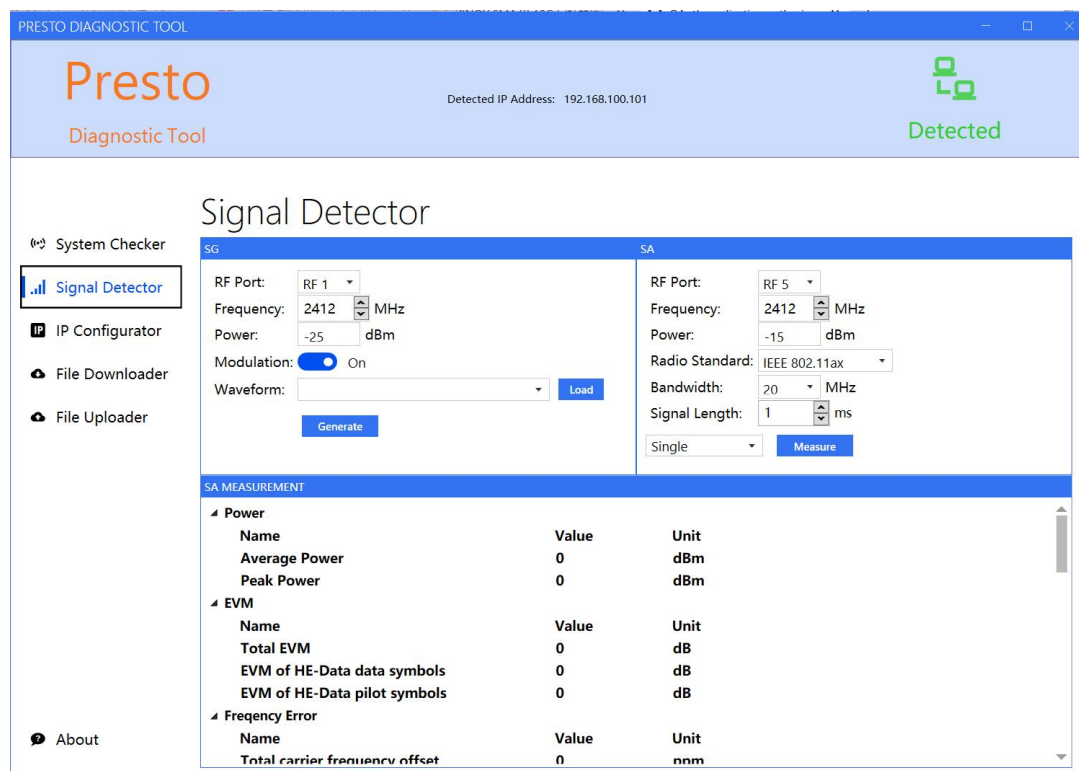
PRESTO DIAGNOSTIC TOOL

Presto

Diagnostic Tool

Detected IP Address: 192.168.100.101

Detected

Signal Detector

System Checker

Signal Detector

IP Configurator

File Downloader

File Uploader

About

SG

RF Port: RF 1

Frequency: 2412 MHz

Power: -25 dBm

Modulation: On

Waveform: Load

Generate

SA

RF Port: RF 5

Frequency: 2412 MHz

Power: -15 dBm

Radio Standard: IEEE 802.11ax

Bandwidth: 20 MHz

Signal Length: 1 ms

Single Measure

SA MEASUREMENT

Power

| Name | Value | Unit |
|---|---|---|
| Average Power | 0 | dBm |
| Peak Power | 0 | dBm |

EVM

| Name | Value | Unit |
|---|---|---|
| Total EVM | 0 | dB |
| EVM of HE-Data data symbols | 0 | dB |
| EVM of HE-Data pilot symbols | 0 | dB |

Freqency Error

| Name | Value | Unit |
|---|---|---|
| Total carrier frequency offset | 0 | ppm |